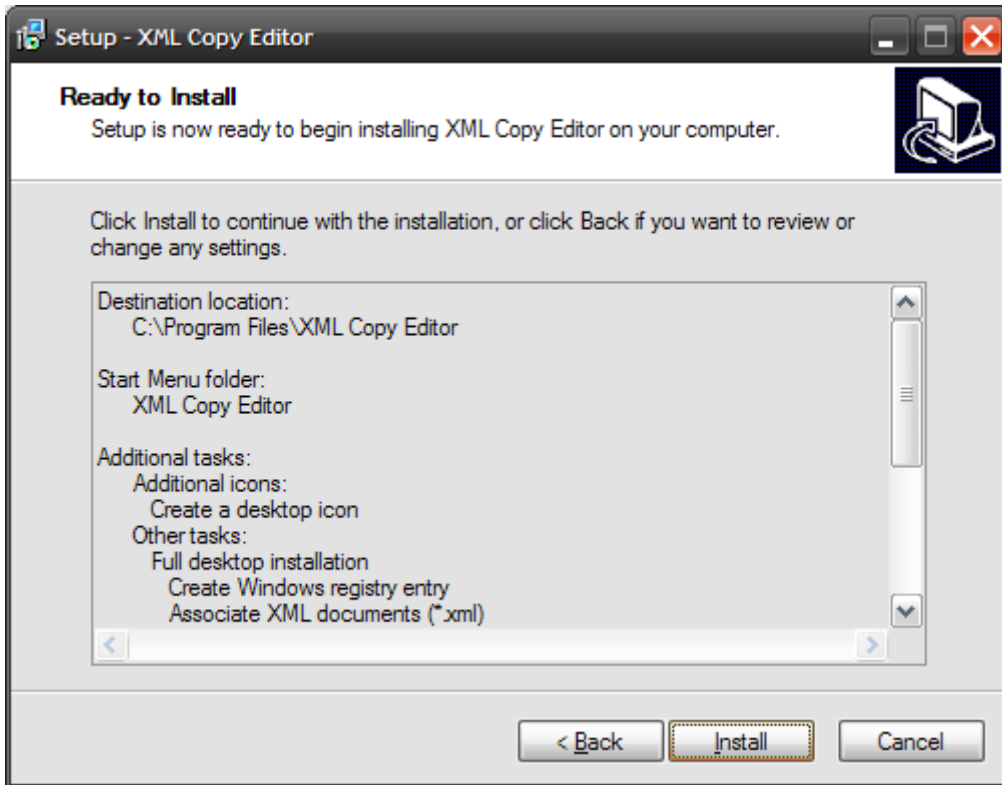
Setup - XML Copy Editor

Ready to Install
Setup is now ready to begin installing XML Copy Editor on your computer.

Click Install to continue with the installation, or click Back if you want to review or change any settings.

Destination location:
C:\Program Files\XML Copy Editor

Start Menu folder:
XML Copy Editor

Additional tasks:
Additional icons:
Create a desktop icon
Other tasks:
Full desktop installation
Create Windows registry entry
Associate XML documents (*.xml)

< Back
Install
Cancel